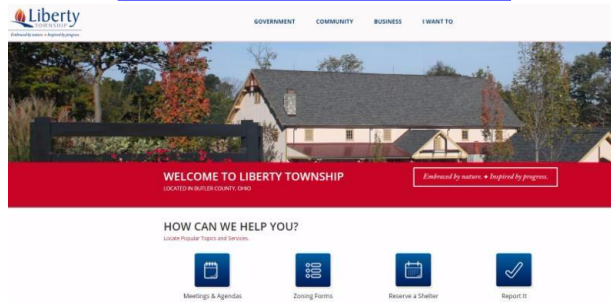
Liberty
TOWNSHIP
Embraced by nature. ✦ Inspired by progress.

GOVERNMENT COMMUNITY BUSINESS I WANT TO

WELCOME TO LIBERTY TOWNSHIP
LOCATED IN BUTLER COUNTY, OHIO

Embraced by nature. ✦ Inspired by progress.

HOW CAN WE HELP YOU?
Locate Popular Topics and Services.

Meetings & Agendas
Zoning Forms
Reserve a Shelter
Report It